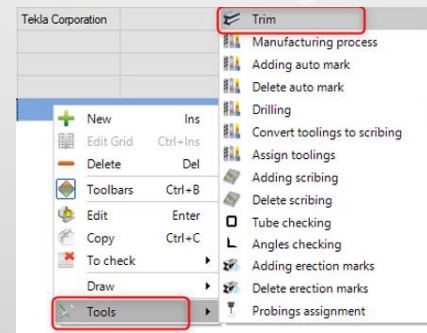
Tekla Corporation

New Ins
Edit Grid Ctrl+Ins
Delete Del
Toolbars Ctrl+B
Edit Enter
Copy Ctrl+C
To check
Draw
Tools

Trim
Manufacturing process
Adding auto mark
Delete auto mark
Drilling
Convert toolings to scribing
Assign toolings
Adding scribing
Delete scribing
Tube checking
Angles checking
Adding erection marks
Delete erection marks
Probings assignment